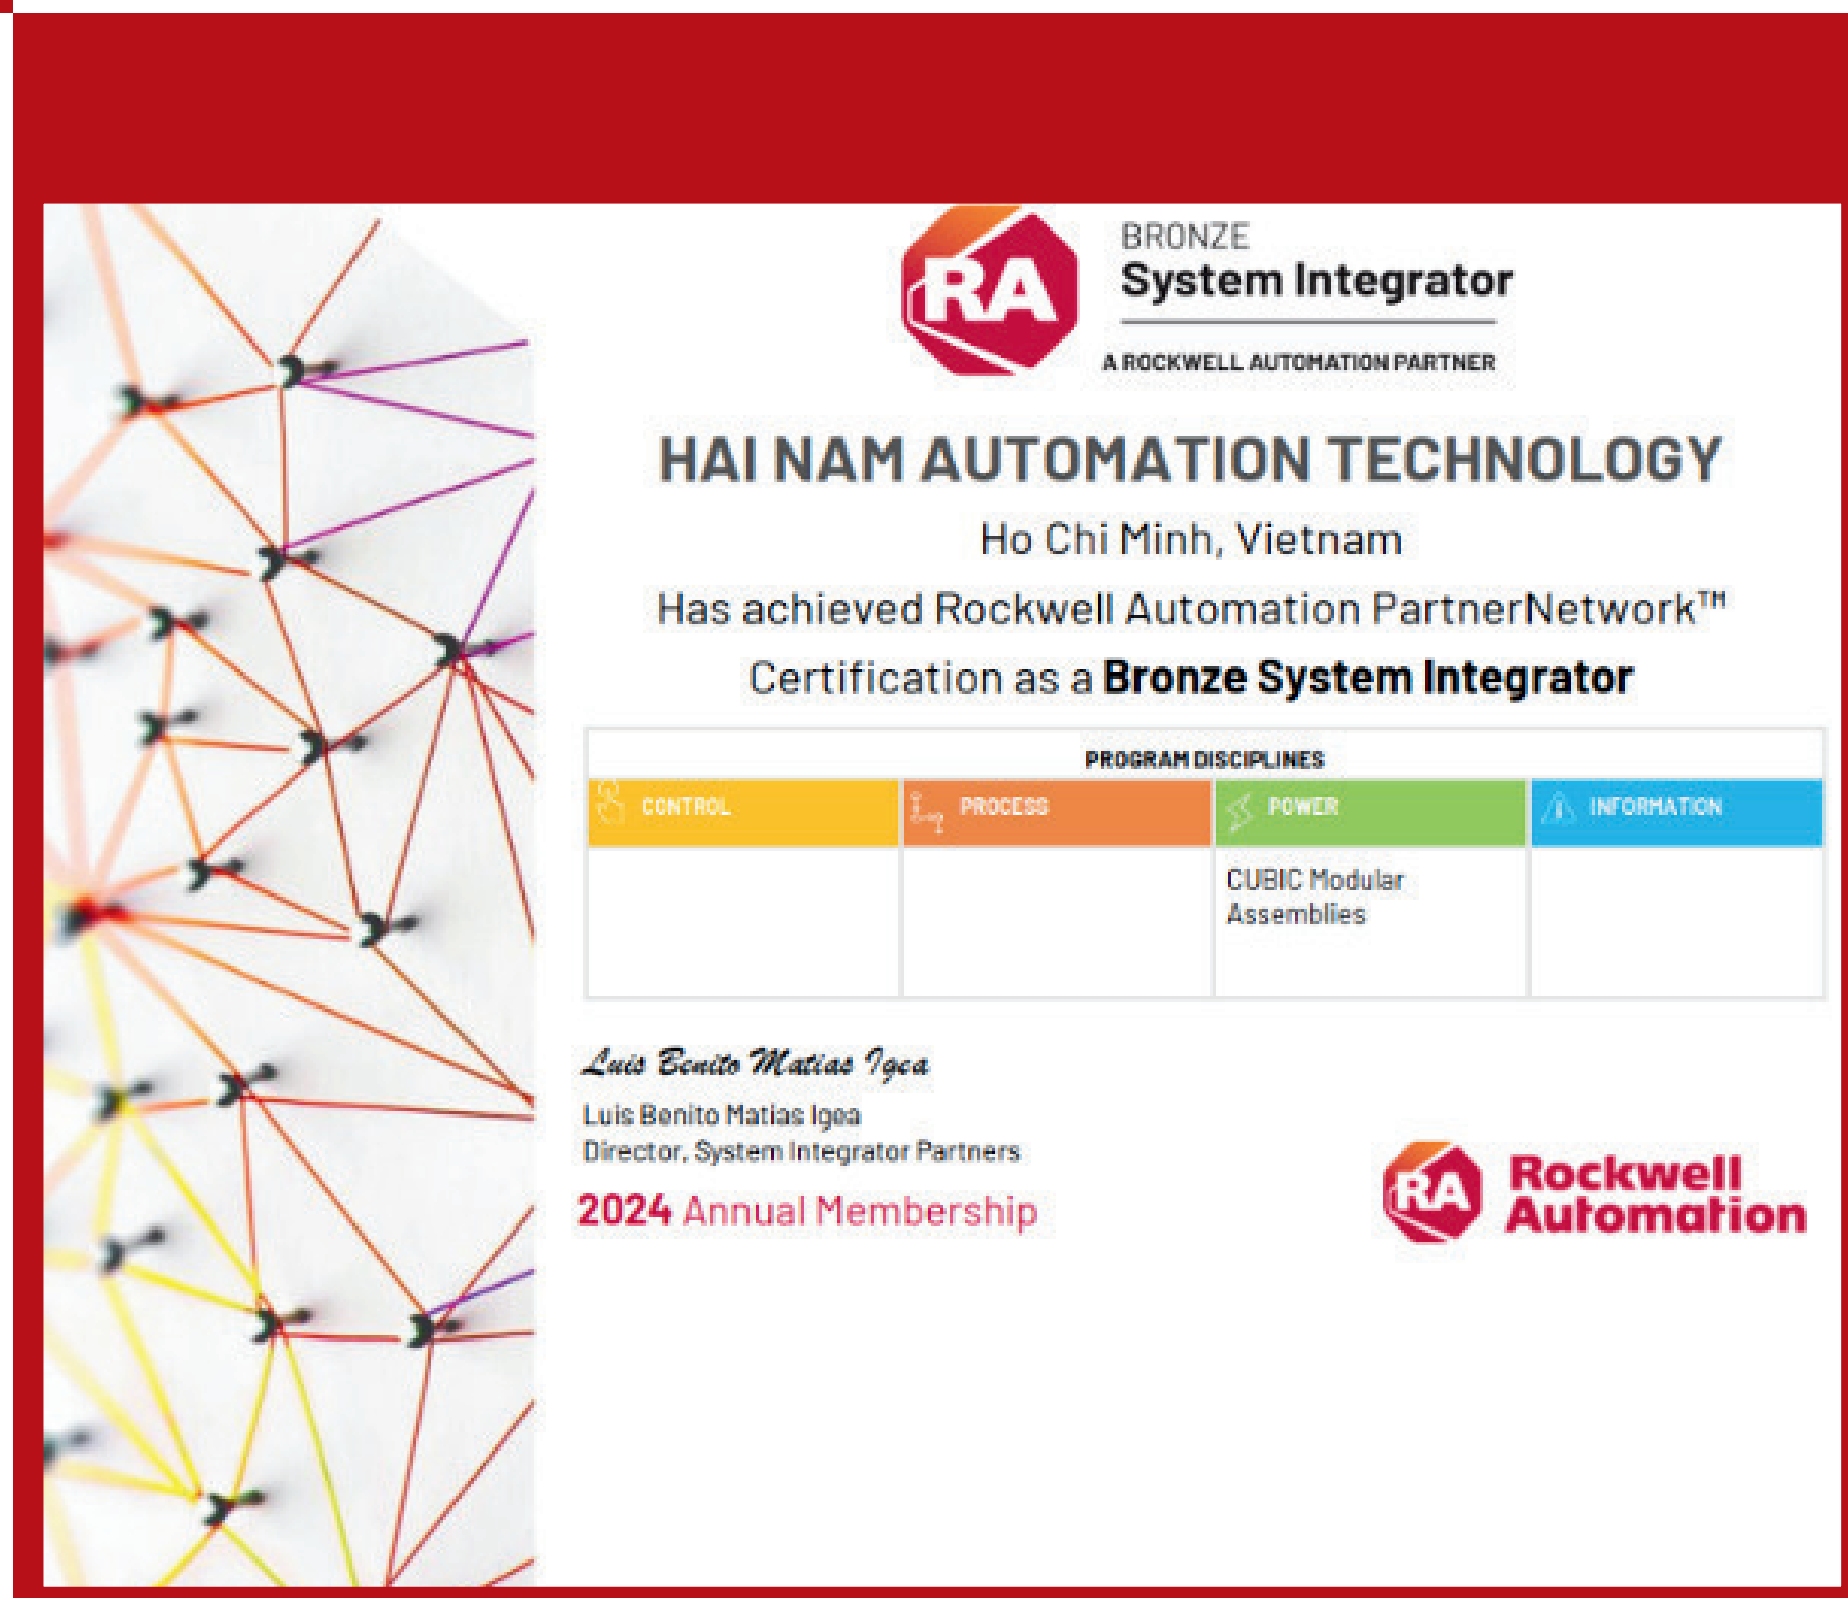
RA BRONZE
System Integrator
A ROCKWELL AUTOMATION PARTNER

HAI NAM AUTOMATION TECHNOLOGY

Ho Chi Minh, Vietnam

Has achieved Rockwell Automation PartnerNetwork™

Certification as a **Bronze System Integrator**

PROGRAM DISCIPLINES

| CONTROL | PROCESS | POWER | INFORMATION |
|---|---|---|---|
| | | CUBIC Modular Assemblies | |

Luis Benito Matias Igea
Luis Benito Matias Igea
Director, System Integrator Partners

2024 Annual Membership

RA Rockwell Automation